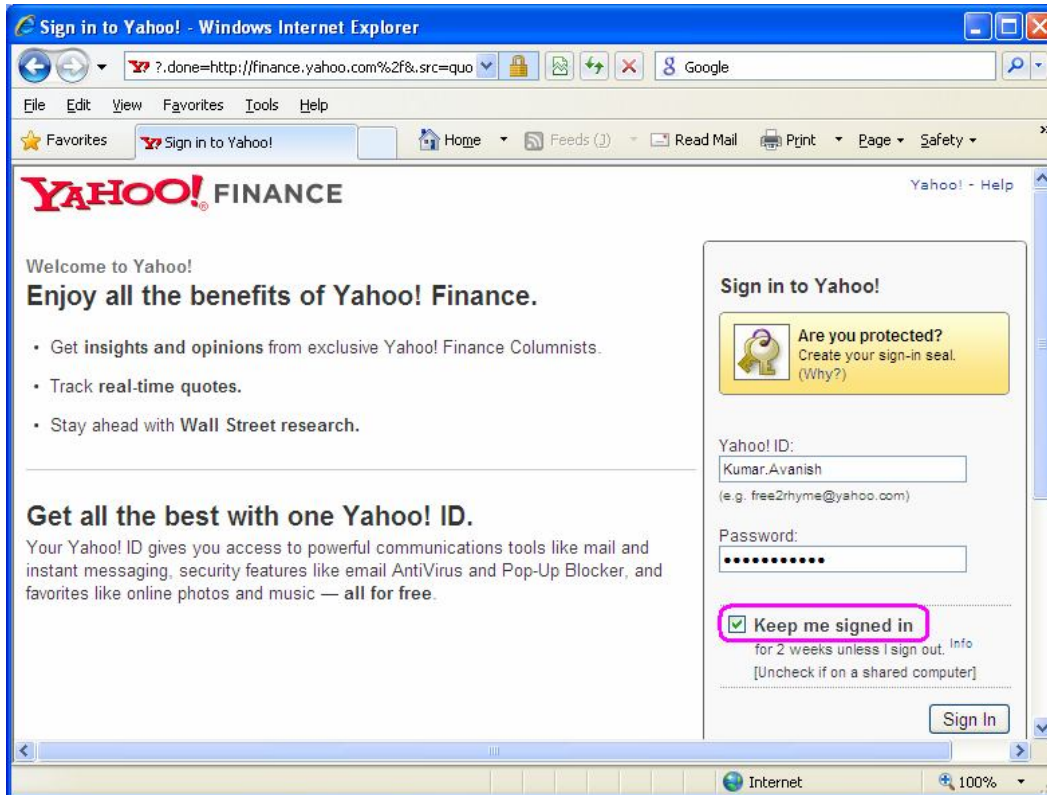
Sign in to Yahoo! - Windows Internet Explorer

?.done=http://finance.yahoo.com%2f&.src=quo

Google

File Edit View Favorites Tools Help

Favorites

Sign in to Yahoo!

Home Feeds (J) Read Mail Print Page Safety

YAHOO! FINANCE

Yahoo! - Help

Welcome to Yahoo!

Enjoy all the benefits of Yahoo! Finance.

· Get insights and opinions from exclusive Yahoo! Finance Columnists.

· Track real-time quotes.

· Stay ahead with Wall Street research.

Get all the best with one Yahoo! ID.

Your Yahoo! ID gives you access to powerful communications tools like mail and instant messaging, security features like email AntiVirus and Pop-Up Blocker, and favorites like online photos and music — all for free.

Sign in to Yahoo!

Are you protected?
Create your sign-in seal.
(Why?)

Yahoo! ID:
Kumar.Avanish
(e.g. free2rhyme@yahoo.com)

Password:
•••••••••••

Keep me signed in
for 2 weeks unless I sign out. Info
[Uncheck if on a shared computer]

Sign In

Internet

100%